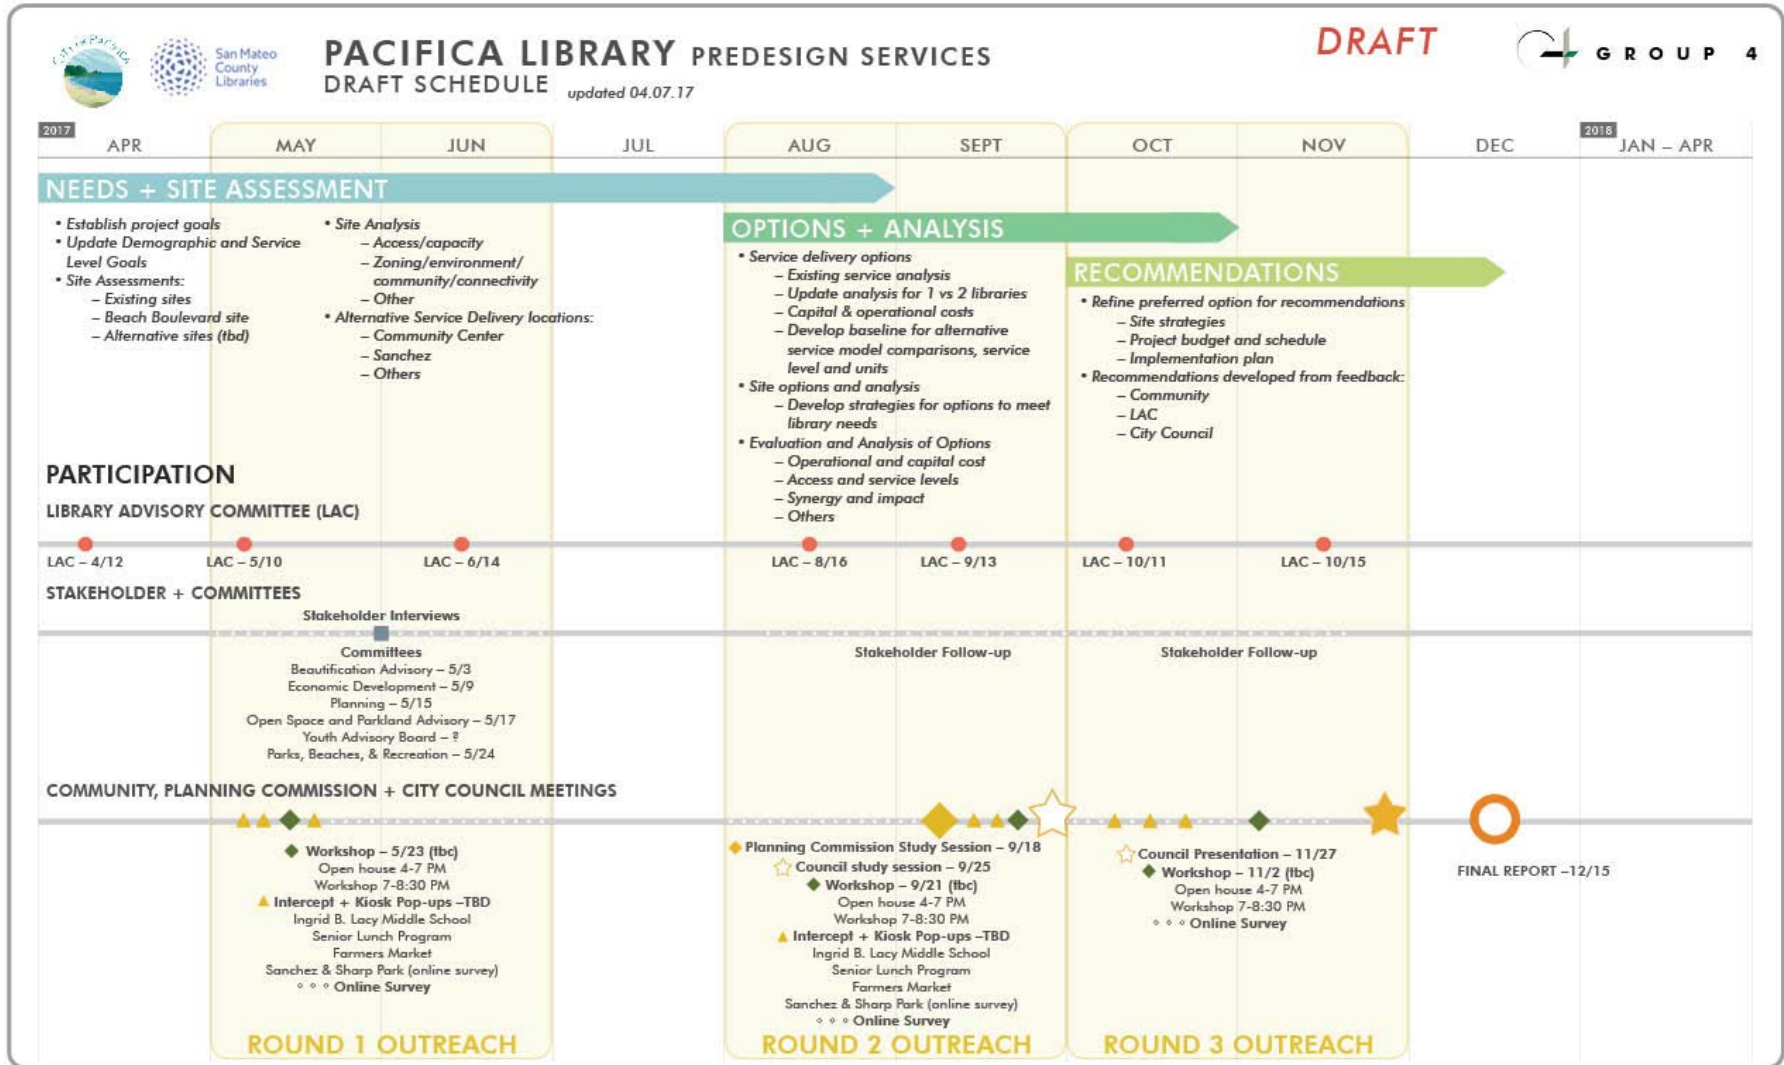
City of Pacifica

San Mateo County Libraries

PACIFICA LIBRARY PREDESIGN SERVICES
DRAFT SCHEDULE updated 04.07.17

DRAFT

GROUP 4

2017 APR | MAY | JUN | JUL | AUG | SEPT | OCT | NOV | DEC | 2018 JAN – APR

NEEDS + SITE ASSESSMENT

• Establish project goals
• Update Demographic and Service Level Goals
• Site Assessments:
– Existing sites
– Beach Boulevard site
– Alternative sites (tbd)

• Site Analysis
– Access/capacity
– Zoning/environment/ community/connectivity
– Other
• Alternative Service Delivery locations:
– Community Center
– Sanchez
– Others

OPTIONS + ANALYSIS

• Service delivery options
– Existing service analysis
– Update analysis for 1 vs 2 libraries
– Capital & operational costs
– Develop baseline for alternative service model comparisons, service level and units
• Site options and analysis
– Develop strategies for options to meet library needs
• Evaluation and Analysis of Options
– Operational and capital cost
– Access and service levels
– Synergy and impact
– Others

RECOMMENDATIONS

• Refine preferred option for recommendations
– Site strategies
– Project budget and schedule
– Implementation plan
• Recommendations developed from feedback:
– Community
– LAC
– City Council

PARTICIPATION

LIBRARY ADVISORY COMMITTEE (LAC)

LAC – 4/12 LAC – 5/10 LAC – 6/14 LAC – 8/16 LAC – 9/13 LAC – 10/11 LAC – 10/15

STAKEHOLDER + COMMITTEES

Stakeholder Interviews

Committees
Beautification Advisory – 5/3
Economic Development – 5/9
Planning – 5/15
Open Space and Parkland Advisory – 5/17
Youth Advisory Board – ?
Parks, Beaches, & Recreation – 5/24

Stakeholder Follow-up

Stakeholder Follow-up

COMMUNITY, PLANNING COMMISSION + CITY COUNCIL MEETINGS

Workshop – 5/23 (tbc)
Open house 4-7 PM
Workshop 7-8:30 PM
Intercept + Kiosk Pop-ups –TBD
Ingrid B. Lacy Middle School
Senior Lunch Program
Farmers Market
Sanchez & Sharp Park (online survey)
Online Survey

Planning Commission Study Session – 9/18
Council study session – 9/25
Workshop – 9/21 (tbc)
Open house 4-7 PM
Workshop 7-8:30 PM
Intercept + Kiosk Pop-ups –TBD
Ingrid B. Lacy Middle School
Senior Lunch Program
Farmers Market
Sanchez & Sharp Park (online survey)
Online Survey

Council Presentation – 11/27
Workshop – 11/2 (tbc)
Open house 4-7 PM
Workshop 7-8:30 PM
Online Survey

FINAL REPORT –12/15

ROUND 1 OUTREACH

ROUND 2 OUTREACH

ROUND 3 OUTREACH